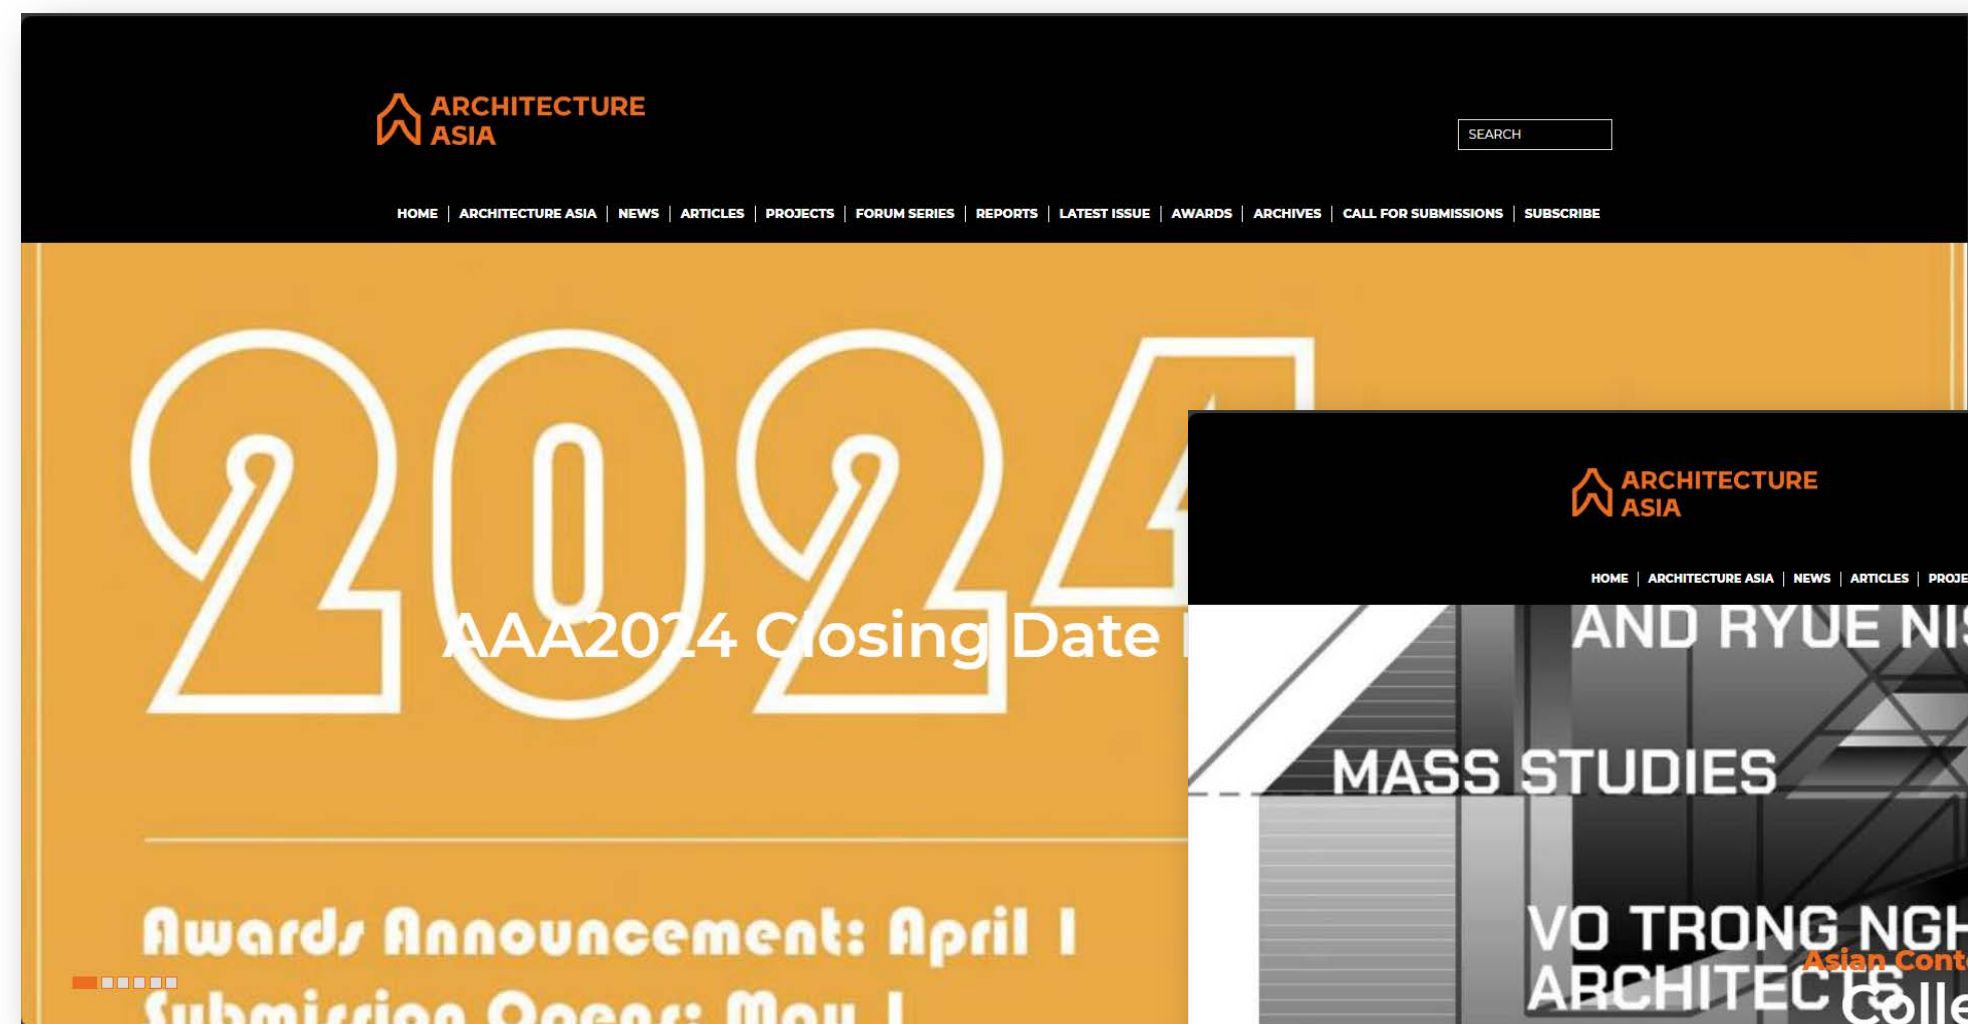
ARCHITECTURE ASIA

SEARCH

HOME | ARCHITECTURE ASIA | NEWS | ARTICLES | PROJECTS | FORUM SERIES | REPORTS | LATEST ISSUE | AWARDS | ARCHIVES | CALL FOR SUBMISSIONS | SUBSCRIBE

2024

AAA2024 Closing Date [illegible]

Awards Announcement: April 1

Submission Opens: May 1

ARCHITECTURE ASIA

HOME | ARCHITECTURE ASIA | NEWS | ARTICLES | PROJE

AND RYUE NI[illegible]

MASS STUDIES

VO TRONG NGH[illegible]

ARCHITECTS

Asian Cont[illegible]

Colle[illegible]